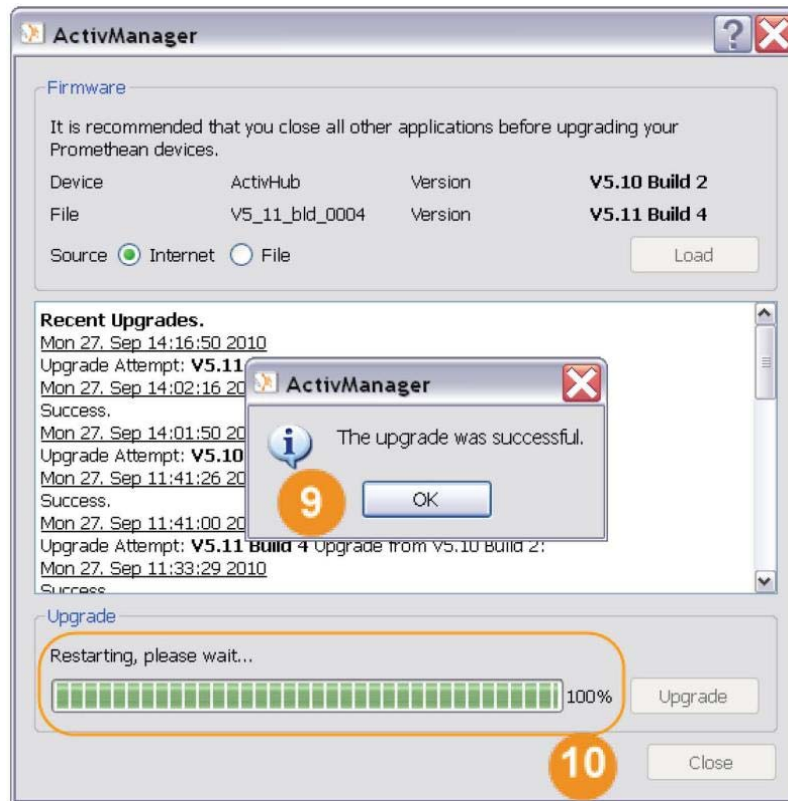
ActivManager

Firmware

It is recommended that you close all other applications before upgrading your Promethean devices.

| Device | ActivHub | Version | **V5.10 Build 2** |
|---|---|---|---|
| File | V5_11_bld_0004 | Version | **V5.11 Build 4** |

Source Internet File

Load

**Recent Upgrades.**
Mon 27. Sep 14:16:50 2010
Upgrade Attempt: **V5.11** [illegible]
Mon 27. Sep 14:02:16 20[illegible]
Success.
Mon 27. Sep 14:01:50 20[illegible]
Upgrade Attempt: **V5.10** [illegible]
Mon 27. Sep 11:41:26 20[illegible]
Success.
Mon 27. Sep 11:41:00 20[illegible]
Upgrade Attempt: **V5.11 Build 4** Upgrade from V5.10 Build 2:
Mon 27. Sep 11:33:29 2010
Success.

ActivManager

The upgrade was successful.

9

OK

Upgrade

Restarting, please wait...

100%

Upgrade

10

Close